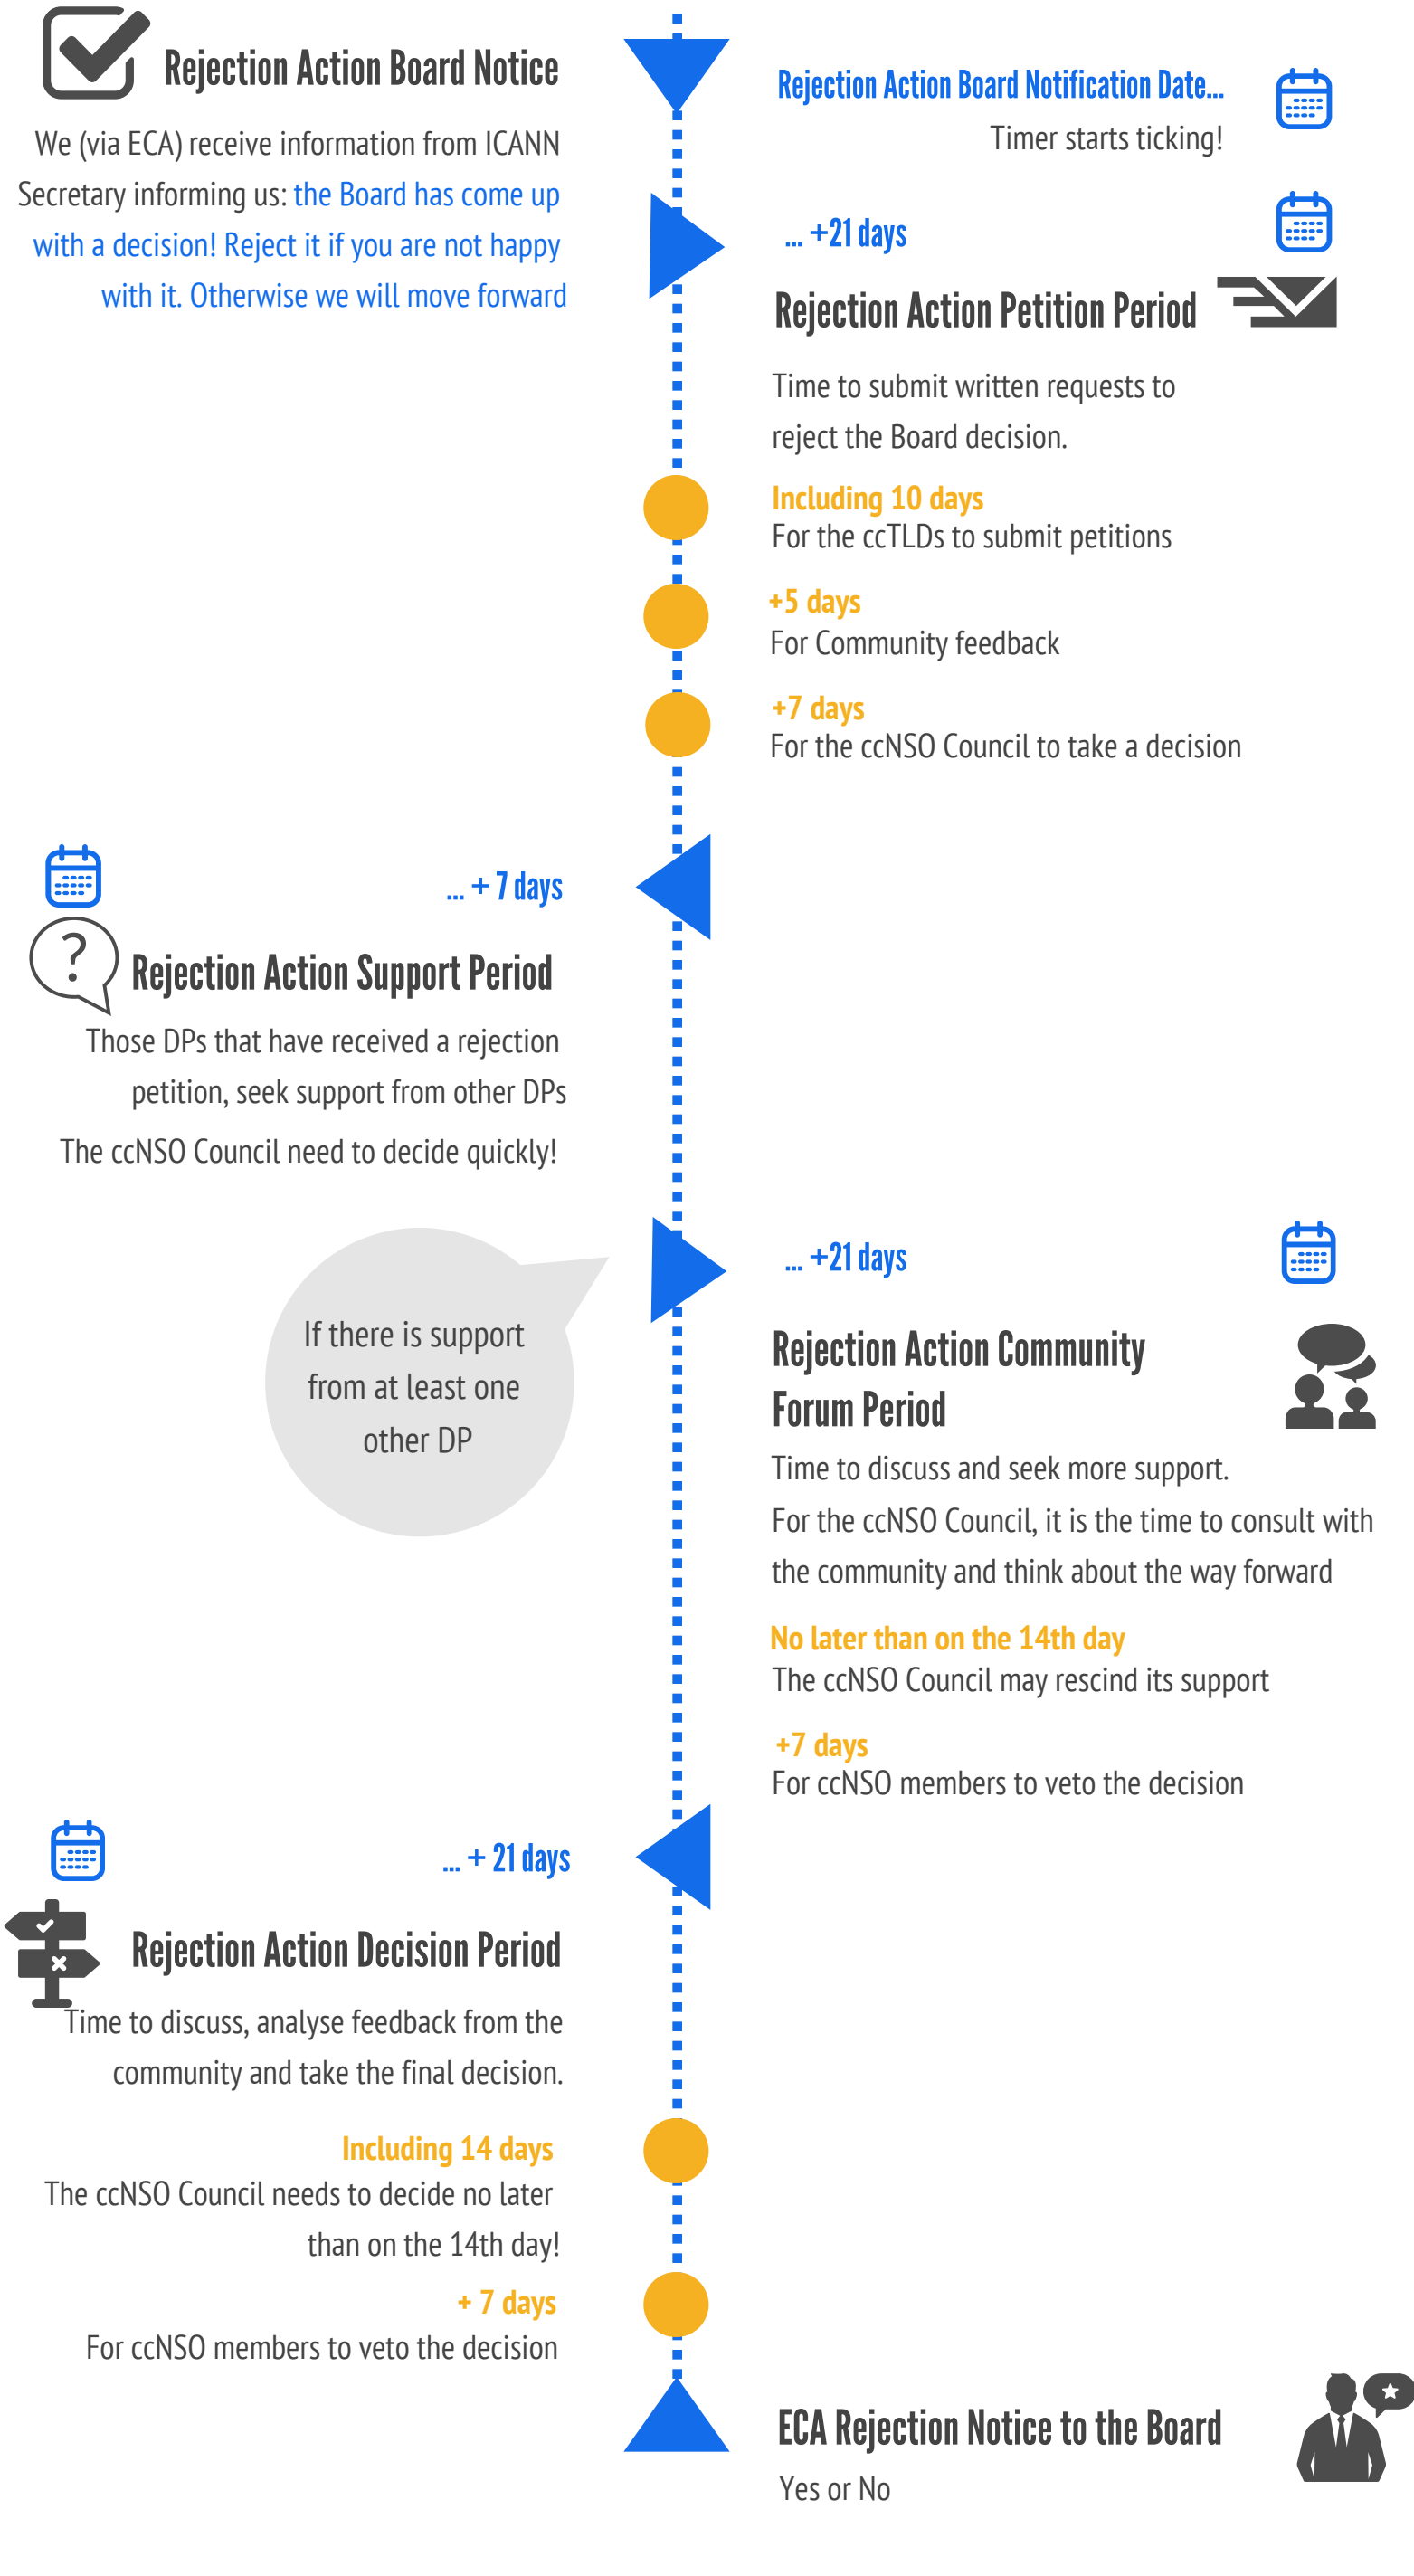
Rejection Action Board Notice

We (via ECA) receive information from ICANN Secretary informing us: the Board has come up with a decision! Reject it if you are not happy with it. Otherwise we will move forward

Rejection Action Board Notification Date...

Timer starts ticking!

... +21 days

Rejection Action Petition Period

Time to submit written requests to reject the Board decision.

Including 10 days
For the ccTLDs to submit petitions

+5 days
For Community feedback

+7 days
For the ccNSO Council to take a decision

... + 7 days

Rejection Action Support Period

Those DPs that have received a rejection petition, seek support from other DPs

The ccNSO Council need to decide quickly!

If there is support from at least one other DP

... +21 days

Rejection Action Community Forum Period

Time to discuss and seek more support.

For the ccNSO Council, it is the time to consult with the community and think about the way forward

No later than on the 14th day
The ccNSO Council may rescind its support

+7 days
For ccNSO members to veto the decision

... + 21 days

Rejection Action Decision Period

Time to discuss, analyse feedback from the community and take the final decision.

Including 14 days
The ccNSO Council needs to decide no later than on the 14th day!

+ 7 days
For ccNSO members to veto the decision

ECA Rejection Notice to the Board

Yes or No